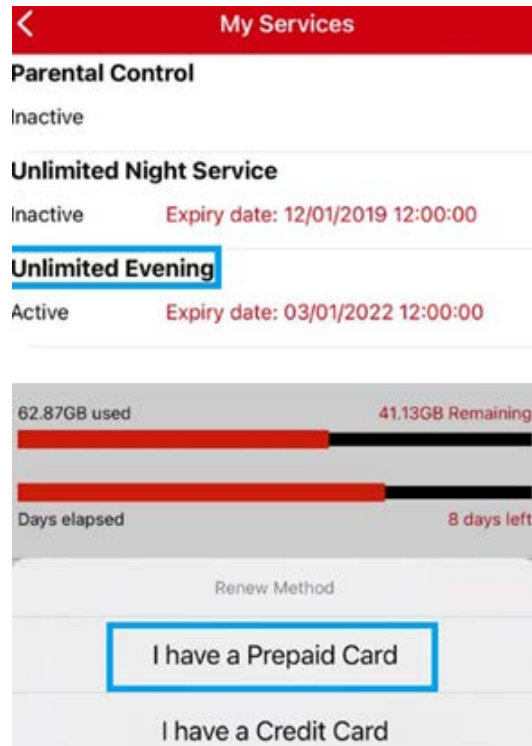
My Services

Parental Control

Inactive

Unlimited Night Service

Inactive Expiry date: 12/01/2019 12:00:00

Unlimited Evening

Active Expiry date: 03/01/2022 12:00:00

62.87GB used 41.13GB Remaining

Days elapsed 8 days left

Renew Method

I have a Prepaid Card

I have a Credit Card